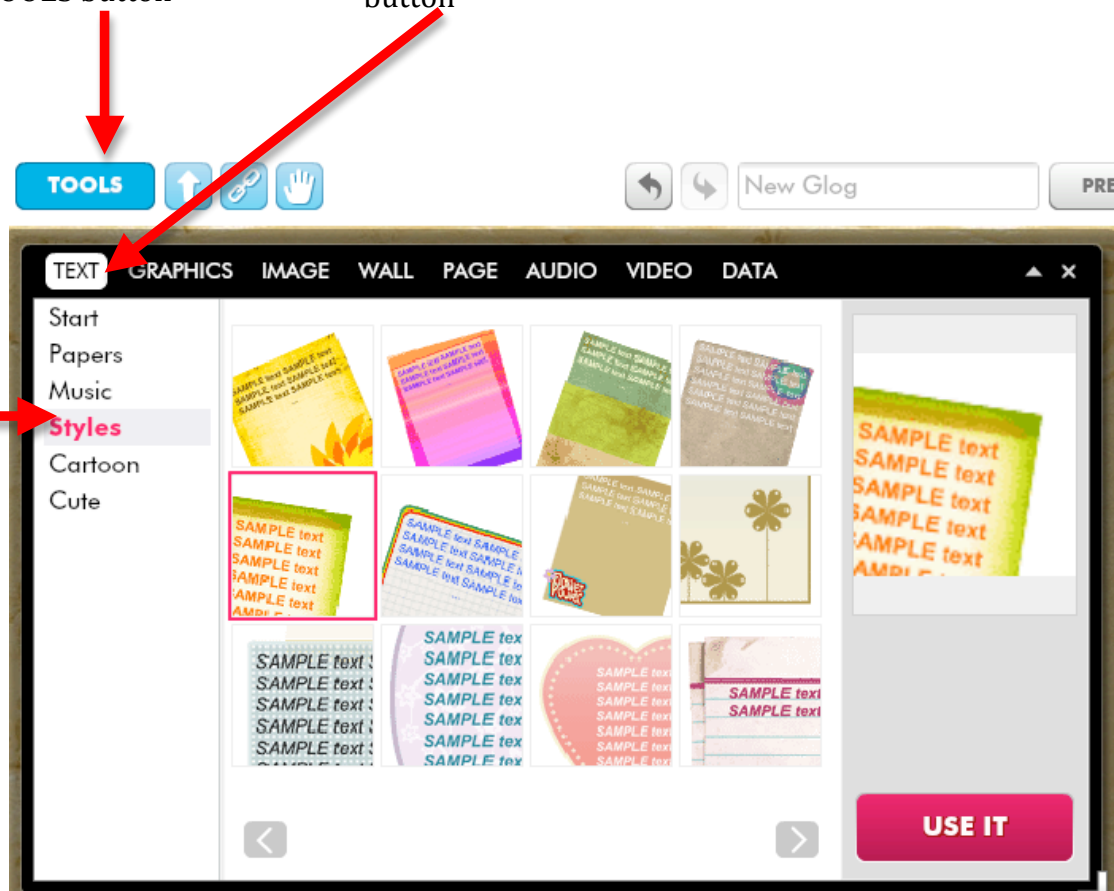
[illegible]OOLS button

button

TOOLS

New Glog

PRE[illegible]

TEXT GRAPHICS IMAGE WALL PAGE AUDIO VIDEO DATA

Start
Papers
Music
Styles
Cartoon
Cute

SAMPLE text SAMPLE text SAMPLE text SAMPLE text SAMPLE text SAMPLE text

SAMPLE text SAMPLE text SAMPLE text SAMPLE text SAMPLE text

SAMPLE text SAMPLE text SAMPLE text SAMPLE text SAMPLE text

SAMPLE text SAMPLE text SAMPLE text SAMPLE text SAMPLE text

SAMPLE text SAMPLE text SAMPLE text SAMPLE text SAMPLE text SAMPLE text

SAMPLE text SAMPLE text SAMPLE text SAMPLE text SAMPLE text

SAMPLE tex SAMPLE tex SAMPLE tex SAMPLE tex SAMPLE tex SAMPLE tex SAMPLE tex

SAMPLE text SAMPLE text SAMPLE text SAMPLE text SAMPLE text SAMPLE text

SAMPLE text SAMPLE text

SAMPLE text SAMPLE text SAMPLE text SAMPLE text SAMPLE text

USE IT